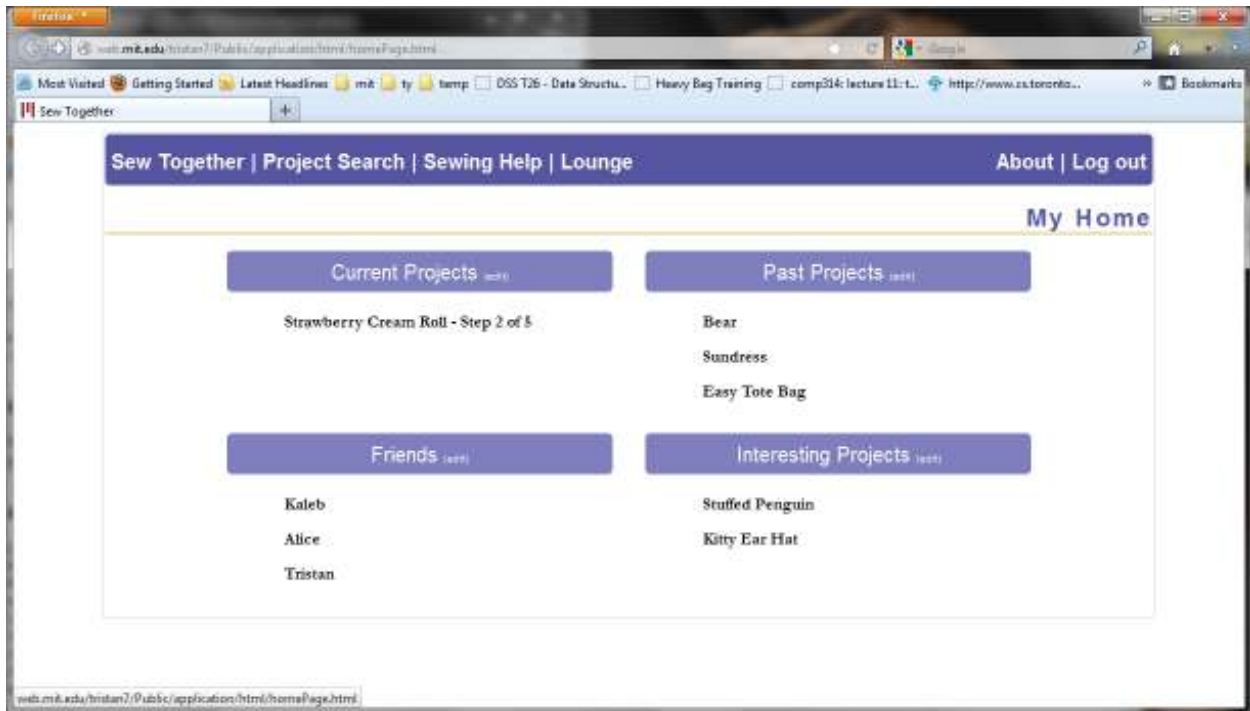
Firefox

web.mit.edu/tristan7/Public/application/html/homePage.html

Google

Most Visited Getting Started Latest Headlines mit ty temp DSS T26 - Data Structu... Heavy Bag Training comp314: lecture 11: t... http://www.cs.toronto... Bookmarks

Sew Together +

Sew Together | Project Search | Sewing Help | Lounge

About | Log out

My Home

Current Projects (edit)

Strawberry Cream Roll - Step 2 of 5

Past Projects (edit)

Bear

Sundress

Easy Tote Bag

Friends (edit)

Kaleb

Alice

Tristan

Interesting Projects (edit)

Stuffed Penguin

Kitty Ear Hat

web.mit.edu/tristan7/Public/application/html/homePage.html